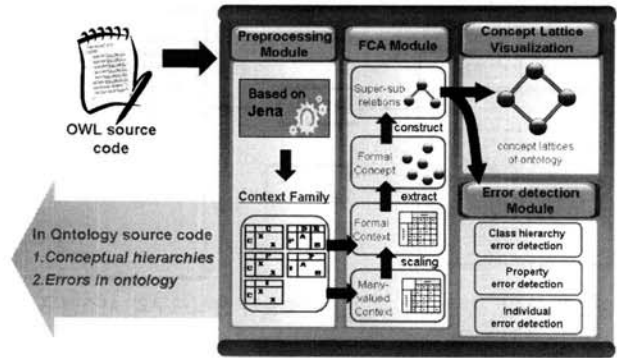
OWL source code

Preprocessing Module

Based on Jena

Context Family

FCA Module

Super-sub relations

construct

Formal Concept

extract

Formal Context

scaling

Many-valued Context

Concept Lattice Visualization

concept lattices of ontology

Error detection Module

Class hierarchy error detection

Property error detection

Individual error detection

In Ontology source code
1.Conceptual hierarchies
2.Errors in ontology